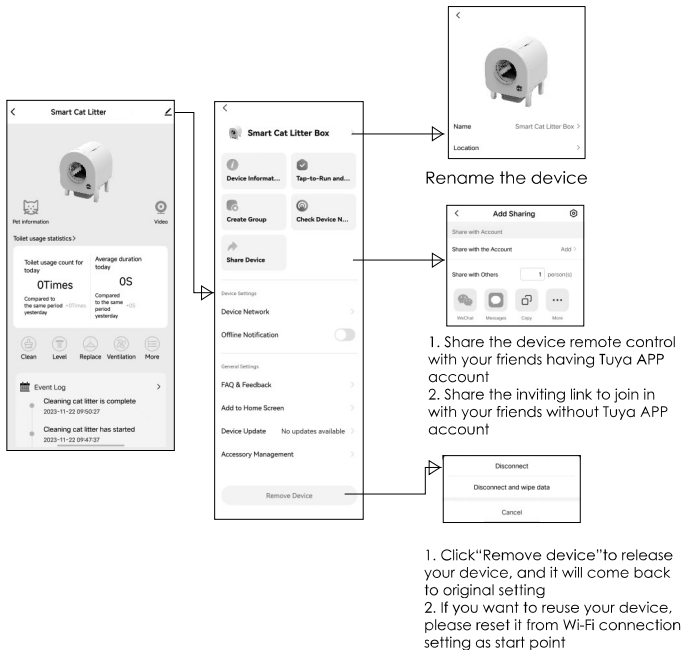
<

Smart Cat Litter

Pet information

Video

Toilet usage statistics >

Toilet usage count for today

0Times

Compared to the same period yesterday +0Times

Average duration today

0S

Compared to the same period yesterday +0S

Clean

Level

Replace

Ventilation

More

Event Log

>

Cleaning cat litter is complete

2023-11-22 09:50:27

Cleaning cat litter has started

2023-11-22 09:47:37

<

Smart Cat Litter Box

Device Informat...

Tap-to-Run and...

Create Group

Check Device N...

Share Device

Device Settings

Device Network

Offline Notification

General Settings

FAQ & Feedback

Add to Home Screen

Device Update No updates available

Accessory Management

Remove Device

<

Name Smart Cat Litter Box >

Location >

Rename the device

< Add Sharing

Share with Account

Share with the Account Add >

Share with Others 1 person(s)

WeChat Messages Copy More

1. Share the device remote control with your friends having Tuya APP account
2. Share the inviting link to join in with your friends without Tuya APP account

Disconnect

Disconnect and wipe data

Cancel

1. Click"Remove device"to release your device, and it will come back to original setting
2. If you want to reuse your device, please reset it from Wi-Fi connection setting as start point